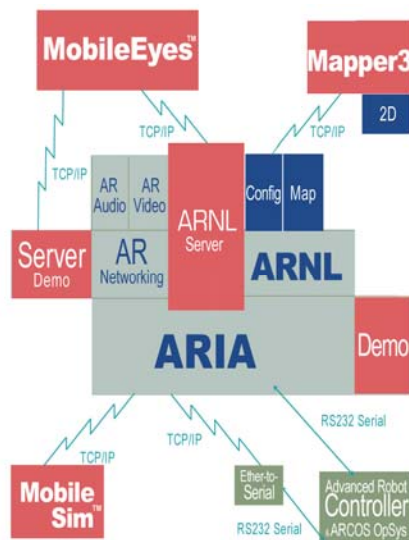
MobileEyes™

Mapper3

2D

TCP/IP

TCP/IP

TCP/IP

AR Audio

AR Video

ARNL Server

Config

Map

Server Demo

AR Networking

ARNL

ARIA

Demo

RS232 Serial

TCP/IP

TCP/IP

Mobile Sim™

Ether-to-Serial

Advanced Robot Controller ARCOS OpSys

RS232 Serial